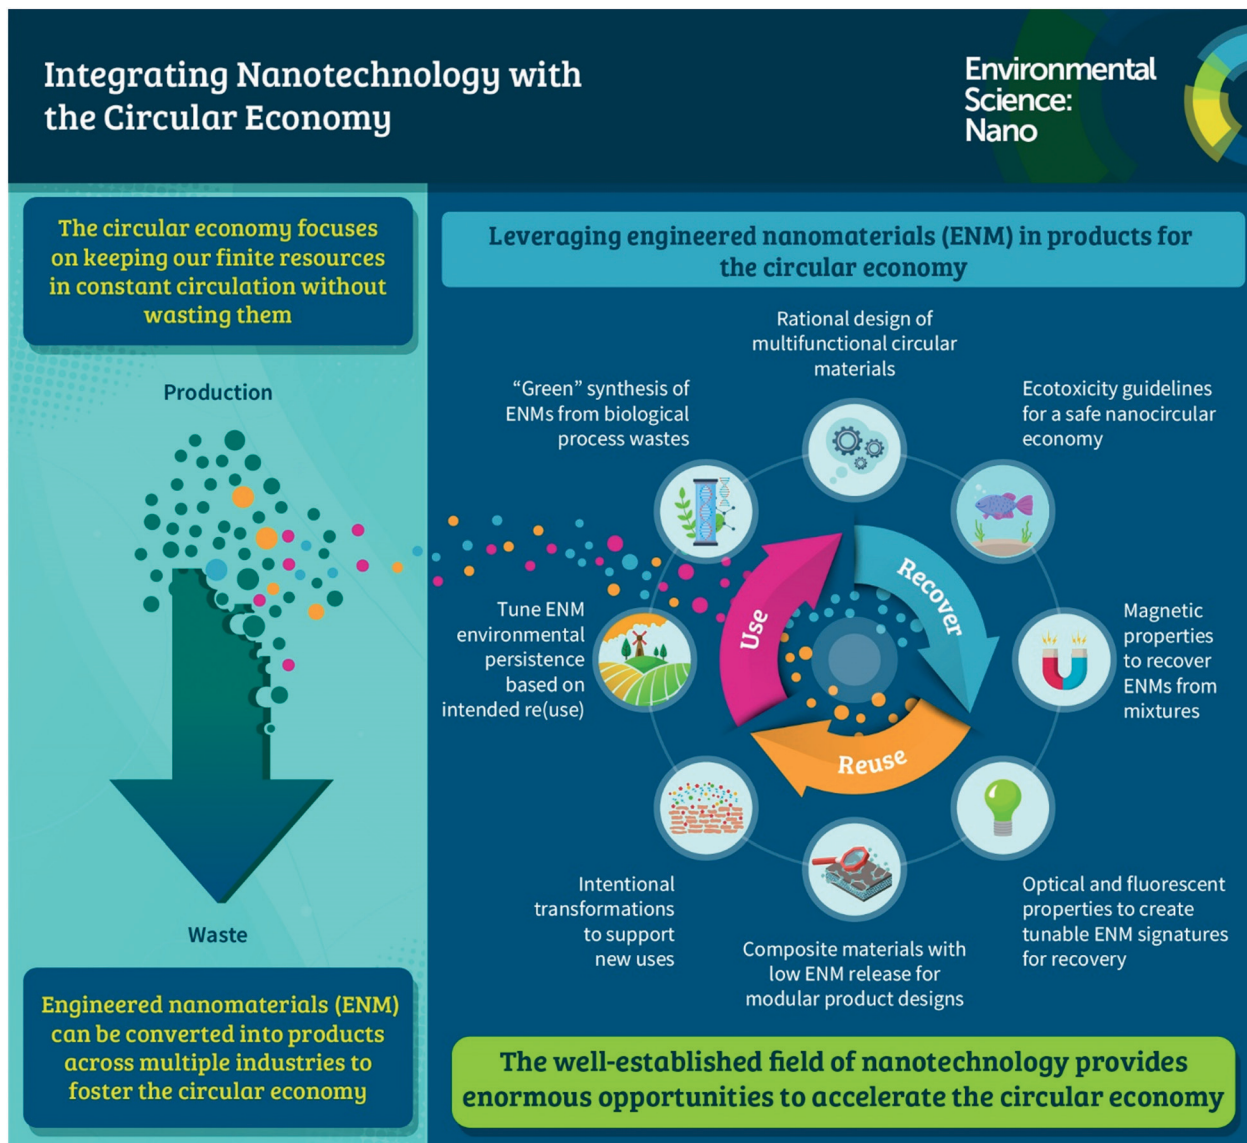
Integrating Nanotechnology with the Circular Economy

Environmental Science: Nano

The circular economy focuses on keeping our finite resources in constant circulation without wasting them

Production

Waste

Engineered nanomaterials (ENM) can be converted into products across multiple industries to foster the circular economy

Leveraging engineered nanomaterials (ENM) in products for the circular economy

Rational design of multifunctional circular materials

"Green" synthesis of ENMs from biological process wastes

Ecotoxicity guidelines for a safe nanocircular economy

Tune ENM environmental persistence based on intended re(use)

Use

Recover

Reuse

Magnetic properties to recover ENMs from mixtures

Intentional transformations to support new uses

Composite materials with low ENM release for modular product designs

Optical and fluorescent properties to create tunable ENM signatures for recovery

The well-established field of nanotechnology provides enormous opportunities to accelerate the circular economy